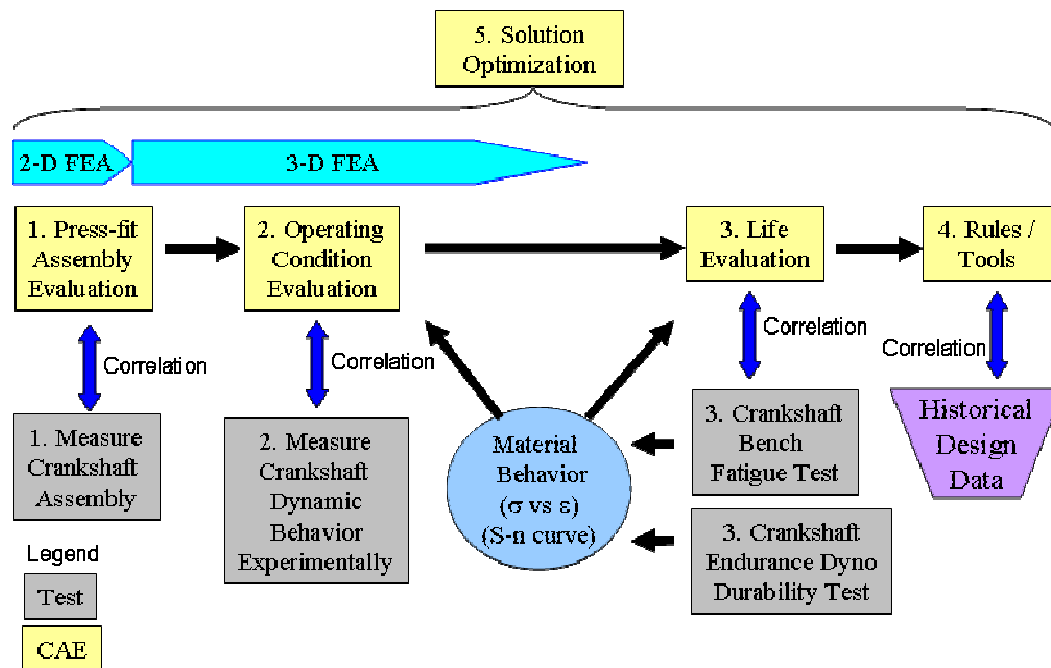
5. Solution Optimization

2-D FEA

3-D FEA

1. Press-fit Assembly Evaluation

2. Operating Condition Evaluation

3. Life Evaluation

4. Rules / Tools

Correlation

Correlation

Correlation

Correlation

1. Measure Crankshaft Assembly

2. Measure Crankshaft Dynamic Behavior Experimentally

Material Behavior ($\sigma$ vs $\varepsilon$) (S-n curve)

3. Crankshaft Bench Fatigue Test

3. Crankshaft Endurance Dyno Durability Test

Historical Design Data

Legend

Test

CAE